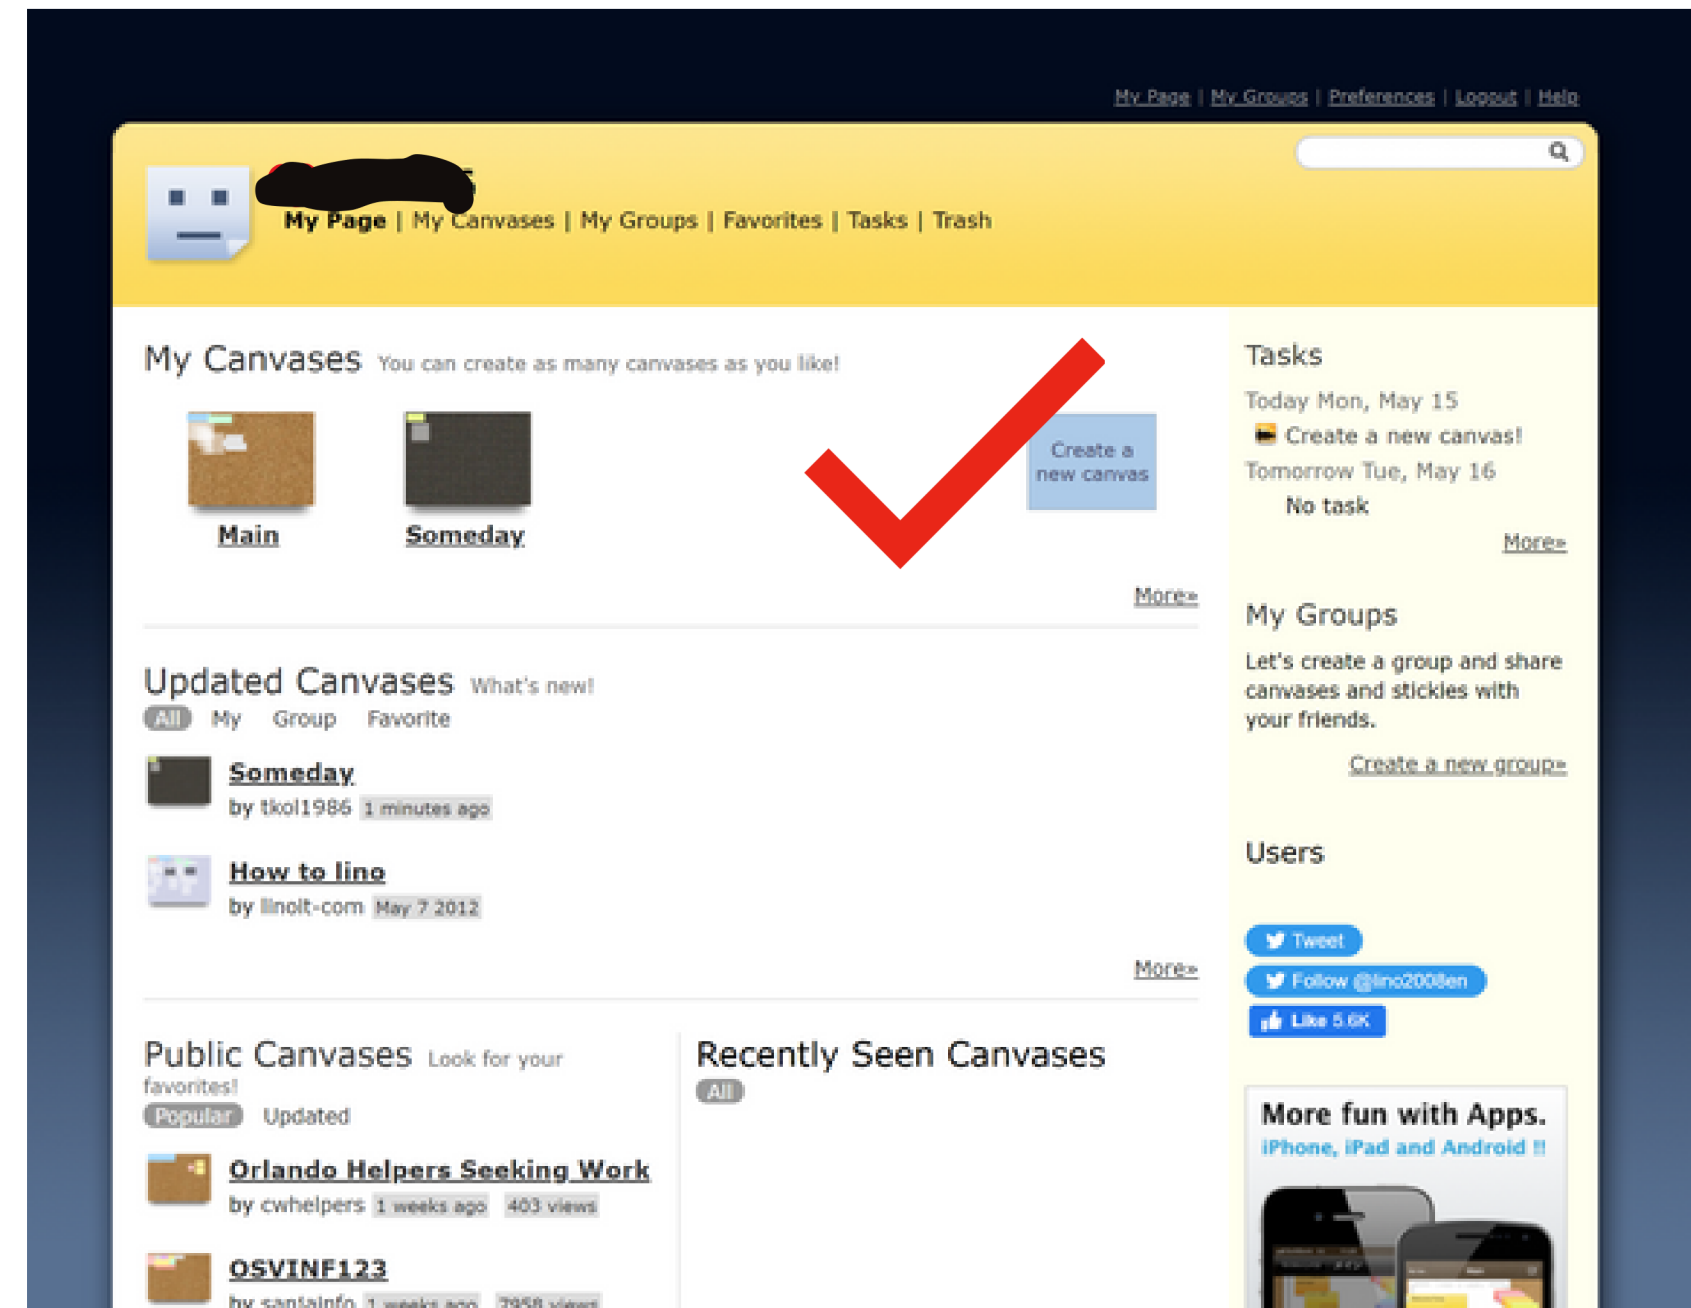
My Page | My Groups | Preferences | Logout | Help

My Page | My Canvases | My Groups | Favorites | Tasks | Trash

My Canvases You can create as many canvases as you like!

Main

Someday

Create a new canvas

More»

Updated Canvases What's new!

All My Group Favorite

Someday
by tkol1986 1 minutes ago

How to lino
by linoit-com May 7 2012

More»

Public Canvases Look for your favorites!

Popular Updated

Orlando Helpers Seeking Work
by cwhelpers 1 weeks ago 403 views

OSVINF123
by santainfo 1 weeks ago 7958 views

Recently Seen Canvases

All

Tasks

Today Mon, May 15
Create a new canvas!
Tomorrow Tue, May 16
No task

More»

My Groups

Let's create a group and share canvases and stickies with your friends.

Create a new group»

Users

Tweet
Follow @lino2008en
Like 5.6K

More fun with Apps.
iPhone, iPad and Android !!